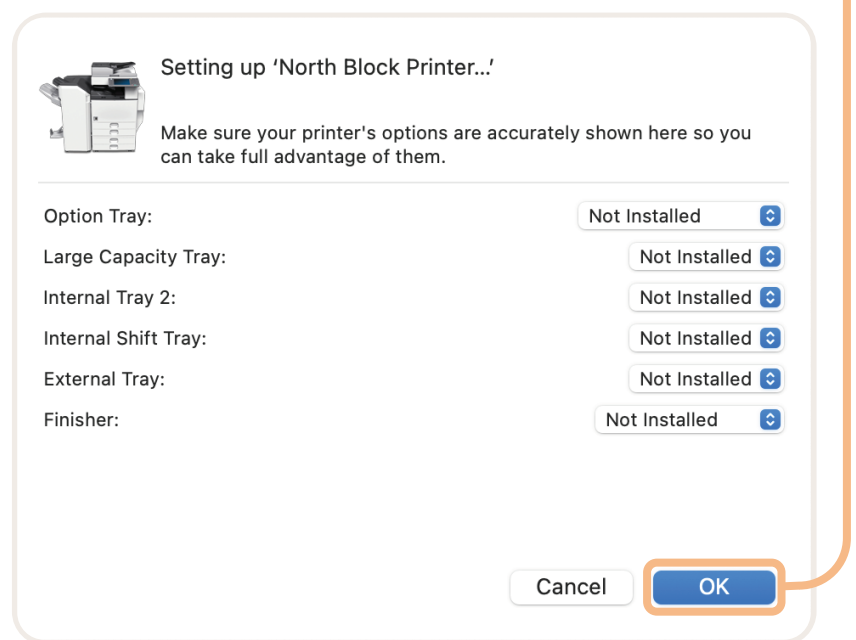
Setting up ‘North Block Printer...’

Make sure your printer's options are accurately shown here so you can take full advantage of them.

Option Tray: Not Installed

Large Capacity Tray: Not Installed

Internal Tray 2: Not Installed

Internal Shift Tray: Not Installed

External Tray: Not Installed

Finisher: Not Installed

Cancel

OK